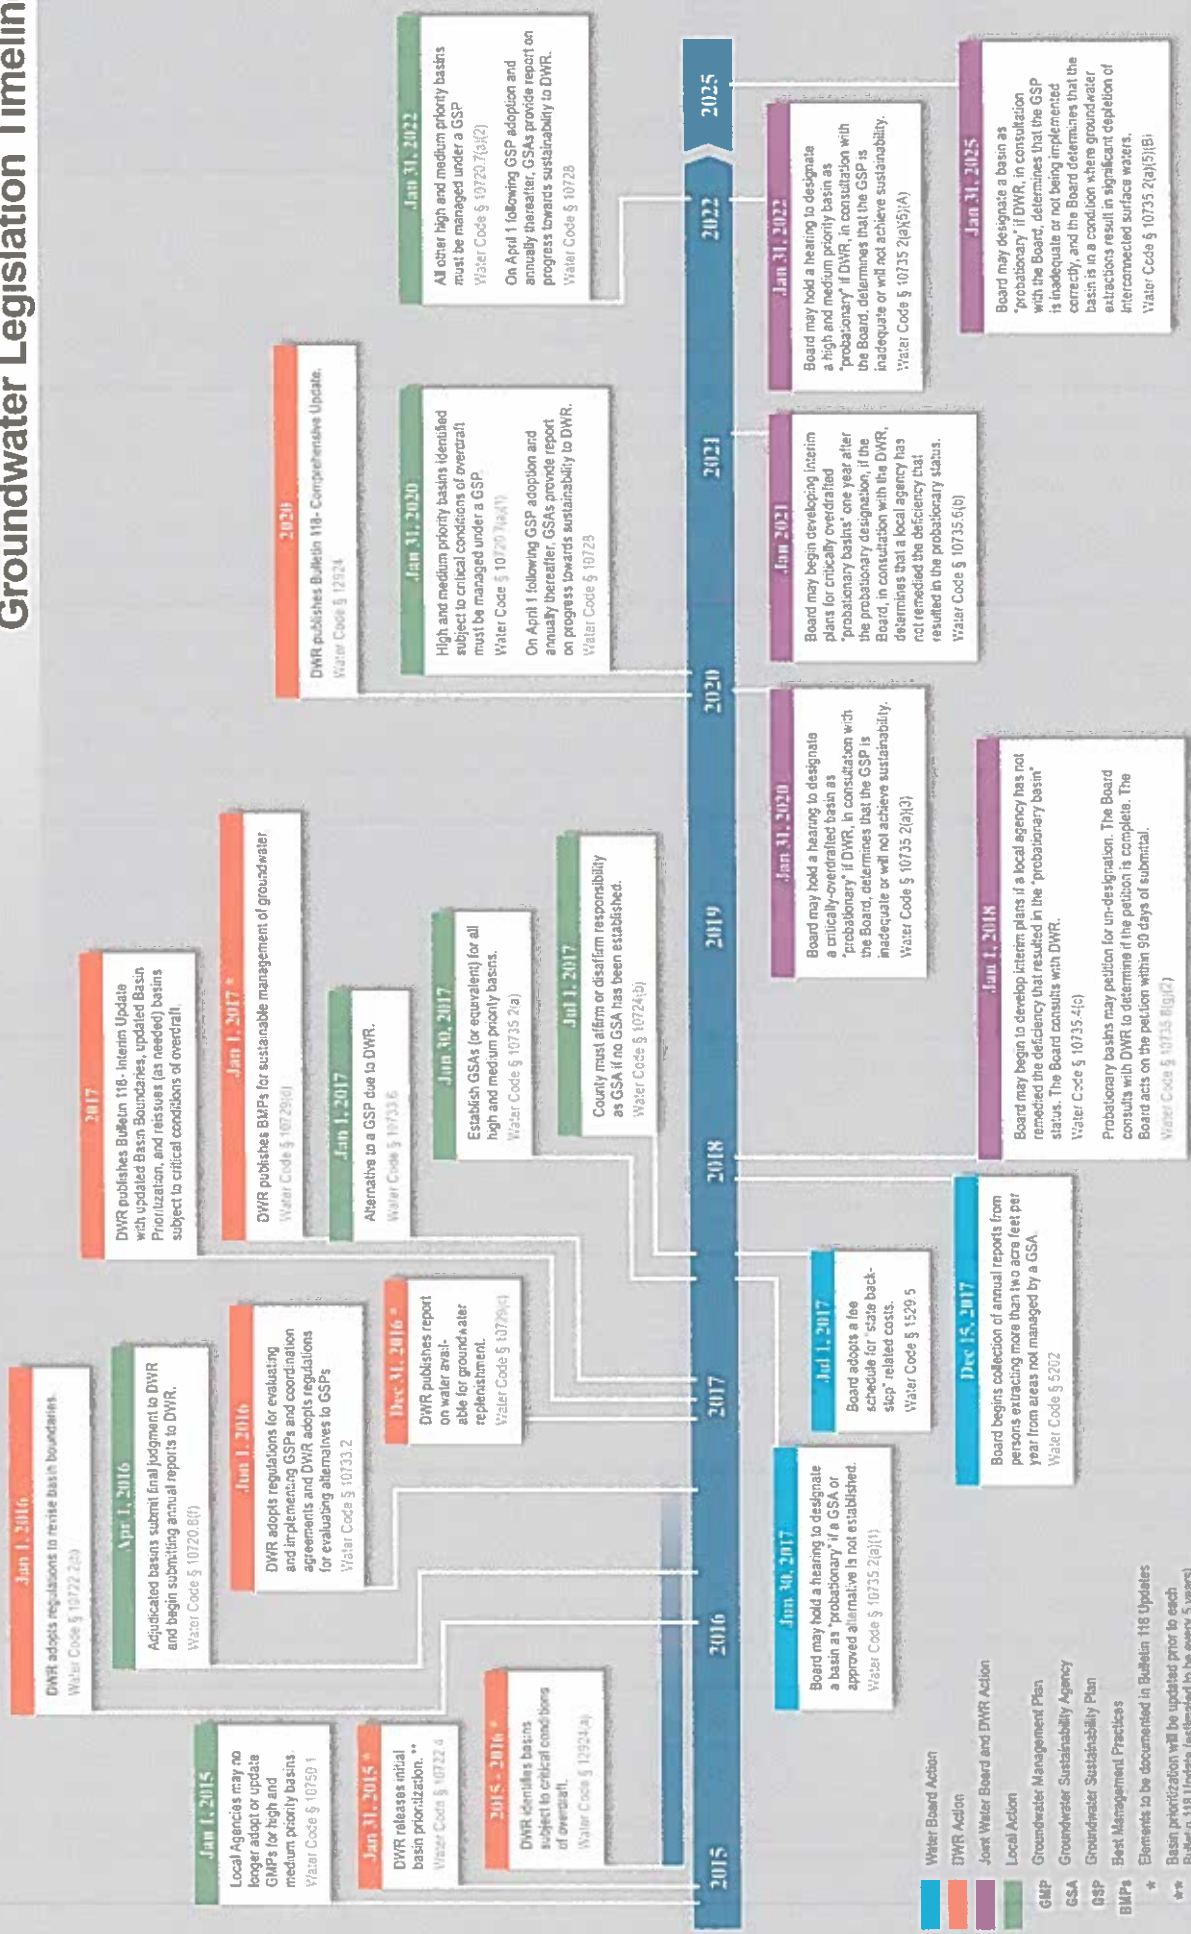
Groundwater Legislation Timelin

2015

2016

2017

2018

2019

2020

2021

2022

2025

Jan 1, 2015
Local Agencies may no longer adopt or update GMPs for high and medium priority basins.
Water Code § 10750.1

Jan 31, 2015 *
DWR releases initial basin prioritization. **
Water Code § 10722.4

2015 - 2016 *
DWR identifies basins subject to critical conditions of overdraft.
Water Code § 12924(a)

Jan 1, 2016
DWR adopts regulations to revise basin boundaries.
Water Code § 10722.2(a)

Apr 1, 2016
Adjudicated basins submit final judgment to DWR and begin submitting annual reports to DWR.
Water Code § 10720.8(f)

Jun 1, 2016
DWR adopts regulations for evaluating and implementing GSPs and coordination agreements and DWR adopts regulations for evaluating alternatives to GSPs
Water Code § 10733.2

Dec 31, 2016 *
DWR publishes report on water available for groundwater replenishment.
Water Code § 10729(c)

2017
DWR publishes Bulletin 118- Interim Update with updated Basin Boundaries, updated Basin Prioritization, and reissues (as needed) basins subject to critical conditions of overdraft.

Jan 1, 2017 *
DWR publishes BMPs for sustainable management of groundwater
Water Code § 10729(d)

Jan 1, 2017
Alternative to a GSP due to DWR.
Water Code § 10733.6

Jun 30, 2017
Establish GSAs (or equivalent) for all high and medium priority basins.
Water Code § 10735.2(a)

Jul 1, 2017
County must affirm or disaffirm responsibility as GSA if no GSA has been established.
Water Code § 10724(b)

Jun 30, 2017
Board may hold a hearing to designate a basin as "probationary" if a GSA or approved alternative is not established.
Water Code § 10735.2(a)(1)

Jul 1, 2017
Board adopts a fee schedule for "state backstop" related costs.
Water Code § 1529.5

Dec 15, 2017
Board begins collection of annual reports from persons extracting more than two acre feet per year from areas not managed by a GSA.
Water Code § 5202

Jan 1, 2018
Board may begin to develop interim plans if a local agency has not remedied the deficiency that resulted in the "probationary basin" status. The Board consults with DWR.
Water Code § 10735.4(c)

Probationary basins may petition for un-designation. The Board consults with DWR to determine if the petition is complete. The Board acts on the petition within 90 days of submittal.
Water Code § 10735.6(g)(2)

Jan 31, 2020
Board may hold a hearing to designate a critically-overdrafted basin as "probationary" if DWR, in consultation with the Board, determines that the GSP is inadequate or will not achieve sustainability.
Water Code § 10735.2(a)(3)

2020
DWR publishes Bulletin 118- Comprehensive Update.
Water Code § 12924

Jan 31, 2020
High and medium priority basins identified subject to critical conditions of overdraft must be managed under a GSP.
Water Code § 10720.7(a)(1)

On April 1 following GSP adoption and annually thereafter, GSAs provide report on progress towards sustainability to DWR.
Water Code § 10728

Jan 2021
Board may begin developing interim plans for critically overdrafted "probationary basins" one year after the probationary designation, if the Board, in consultation with the DWR, determines that a local agency has not remedied the deficiency that resulted in the probationary status.
Water Code § 10735.6(b)

Jan 31, 2022
All other high and medium priority basins must be managed under a GSP
Water Code § 10720.7(a)(2)

On April 1 following GSP adoption and annually thereafter, GSAs provide report on progress towards sustainability to DWR.
Water Code § 10728

Jan 31, 2022
Board may hold a hearing to designate a high and medium priority basin as "probationary" if DWR, in consultation with the Board, determines that the GSP is inadequate or will not achieve sustainability.
Water Code § 10735.2(a)(5)(A)

Jan 31, 2025
Board may designate a basin as "probationary" if DWR, in consultation with the Board, determines that the GSP is inadequate or not being implemented correctly, and the Board determines that the basin is in a condition where groundwater extractions result in significant depletion of interconnected surface waters.
Water Code § 10735.2(a)(5)(B)

Water Board Action
DWR Action
Joint Water Board and DWR Action
Local Action
GMP Groundwater Management Plan
GSA Groundwater Sustainability Agency
GSP Groundwater Sustainability Plan
BMPs Best Management Practices
* Elements to be documented in Bulletin 118 Updates
** Basin prioritization will be updated prior to each Bulletin 118 Update (estimated to be every 5 years)